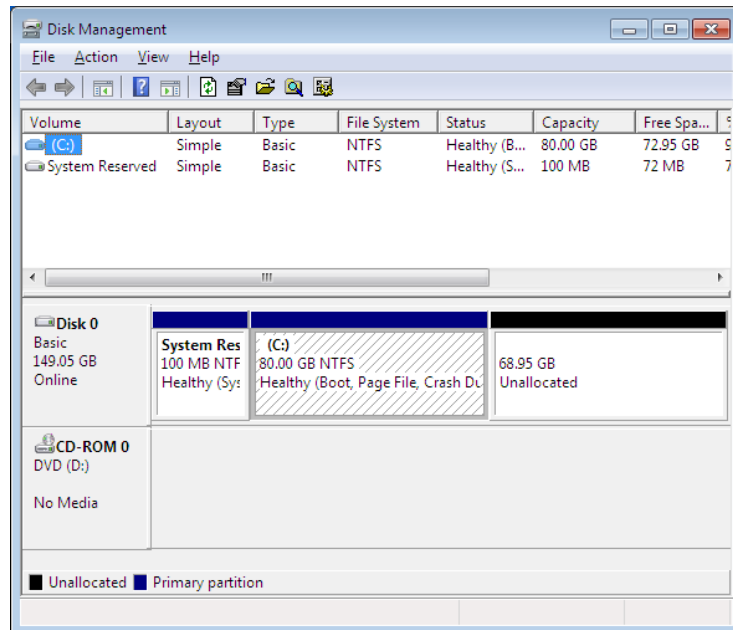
Disk Management

File Action View Help

| Volume | Layout | Type | File System | Status | Capacity | Free Spa... | 9 |
|---|---|---|---|---|---|---|---|
| (C:) | Simple | Basic | NTFS | Healthy (B... | 80.00 GB | 72.95 GB | 9 |
| System Reserved | Simple | Basic | NTFS | Healthy (S... | 100 MB | 72 MB | 7 |

III

Disk 0
Basic
149.05 GB
Online

System Res
100 MB NTF
Healthy (Sys

(C:)
80.00 GB NTFS
Healthy (Boot, Page File, Crash Du

68.95 GB
Unallocated

CD-ROM 0
DVD (D:)

No Media

Unallocated Primary partition